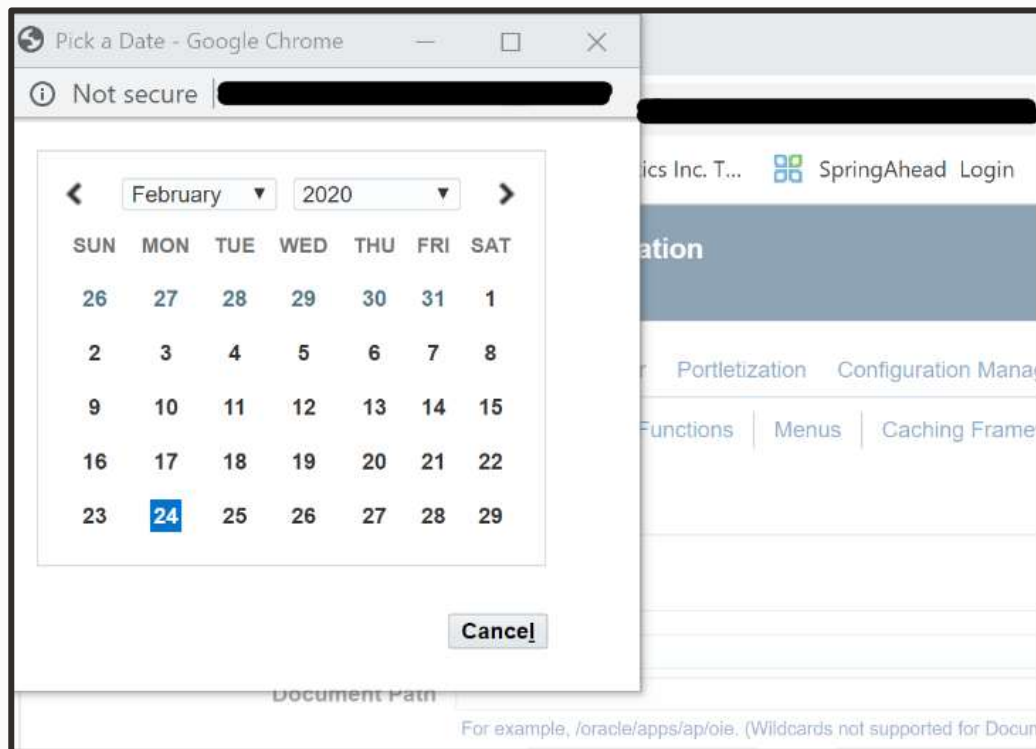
Pick a Date - Google Chrome

Not secure

ics Inc. T... SpringAhead Login

ation

February 2020

| SUN | MON | TUE | WED | THU | FRI | SAT |
|---|---|---|---|---|---|---|
| 26 | 27 | 28 | 29 | 30 | 31 | 1 |
| 2 | 3 | 4 | 5 | 6 | 7 | 8 |
| 9 | 10 | 11 | 12 | 13 | 14 | 15 |
| 16 | 17 | 18 | 19 | 20 | 21 | 22 |
| 23 | 24 | 25 | 26 | 27 | 28 | 29 |

r Portletization Configuration Mana

Functions Menus Caching Frame

Cancel

Document Path

For example, /oracle/apps/ap/oie. (Wildcards not supported for Docu